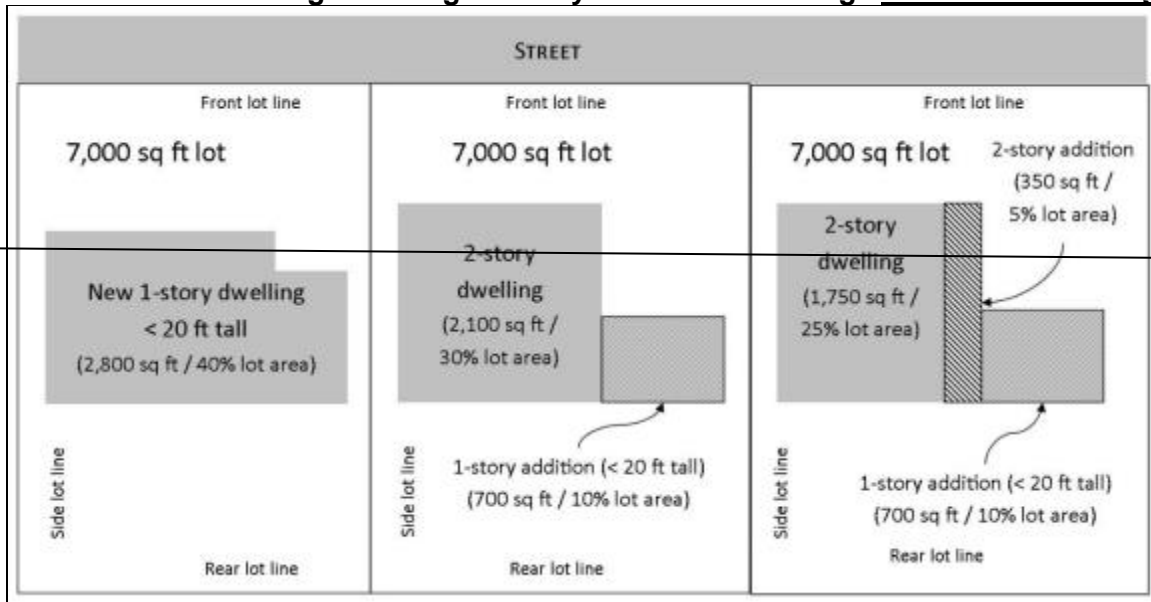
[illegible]

STREET

Front lot line

7,000 sq ft lot

New 1-story dwelling
< 20 ft tall
(2,800 sq ft / 40% lot area)

Side lot line

Rear lot line

Front lot line

7,000 sq ft lot

2-story dwelling
(2,100 sq ft / 30% lot area)

1-story addition (< 20 ft tall)
(700 sq ft / 10% lot area)

Side lot line

Rear lot line

Front lot line

7,000 sq ft lot

2-story addition
(350 sq ft / 5% lot area)

2-story dwelling
(1,750 sq ft / 25% lot area)

1-story addition (< 20 ft tall)
(700 sq ft / 10% lot area)

Side lot line

Rear lot line